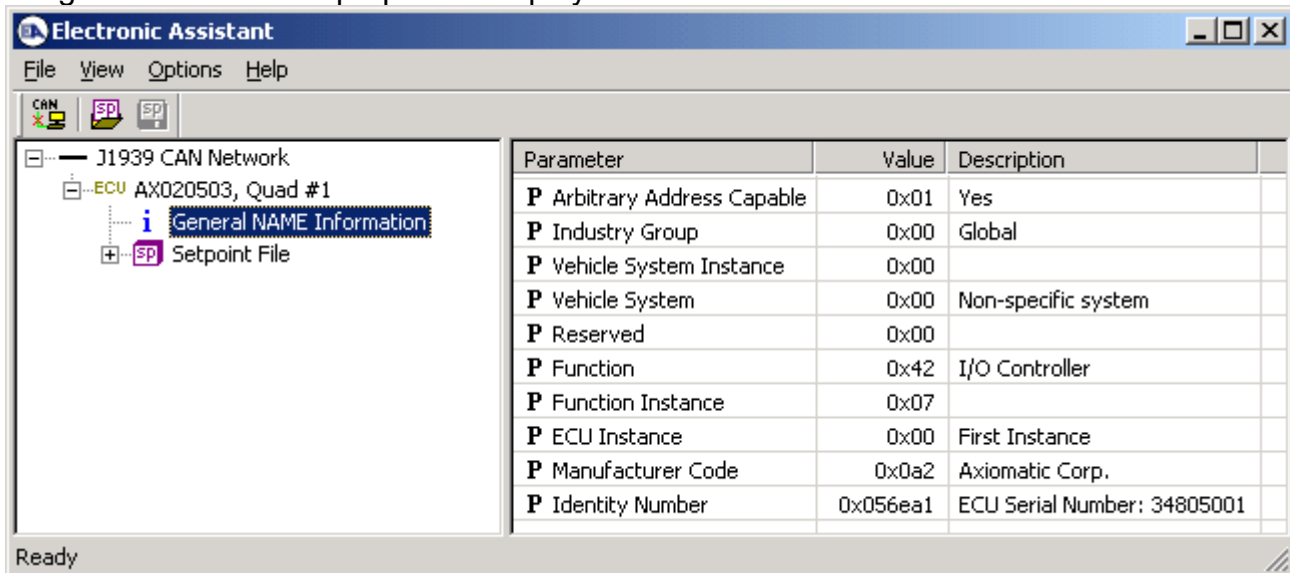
Electronic Assistant

File View Options Help

CAN SP SP

J1939 CAN Network
ECU AX020503, Quad #1
i General NAME Information
SP Setpoint File

| Parameter | Value | Description |
|---|---|---|
| P Arbitrary Address Capable | 0x01 | Yes |
| P Industry Group | 0x00 | Global |
| P Vehicle System Instance | 0x00 | |
| P Vehicle System | 0x00 | Non-specific system |
| P Reserved | 0x00 | |
| P Function | 0x42 | I/O Controller |
| P Function Instance | 0x07 | |
| P ECU Instance | 0x00 | First Instance |
| P Manufacturer Code | 0x0a2 | Axiomatic Corp. |
| P Identity Number | 0x056ea1 | ECU Serial Number: 34805001 |

Ready